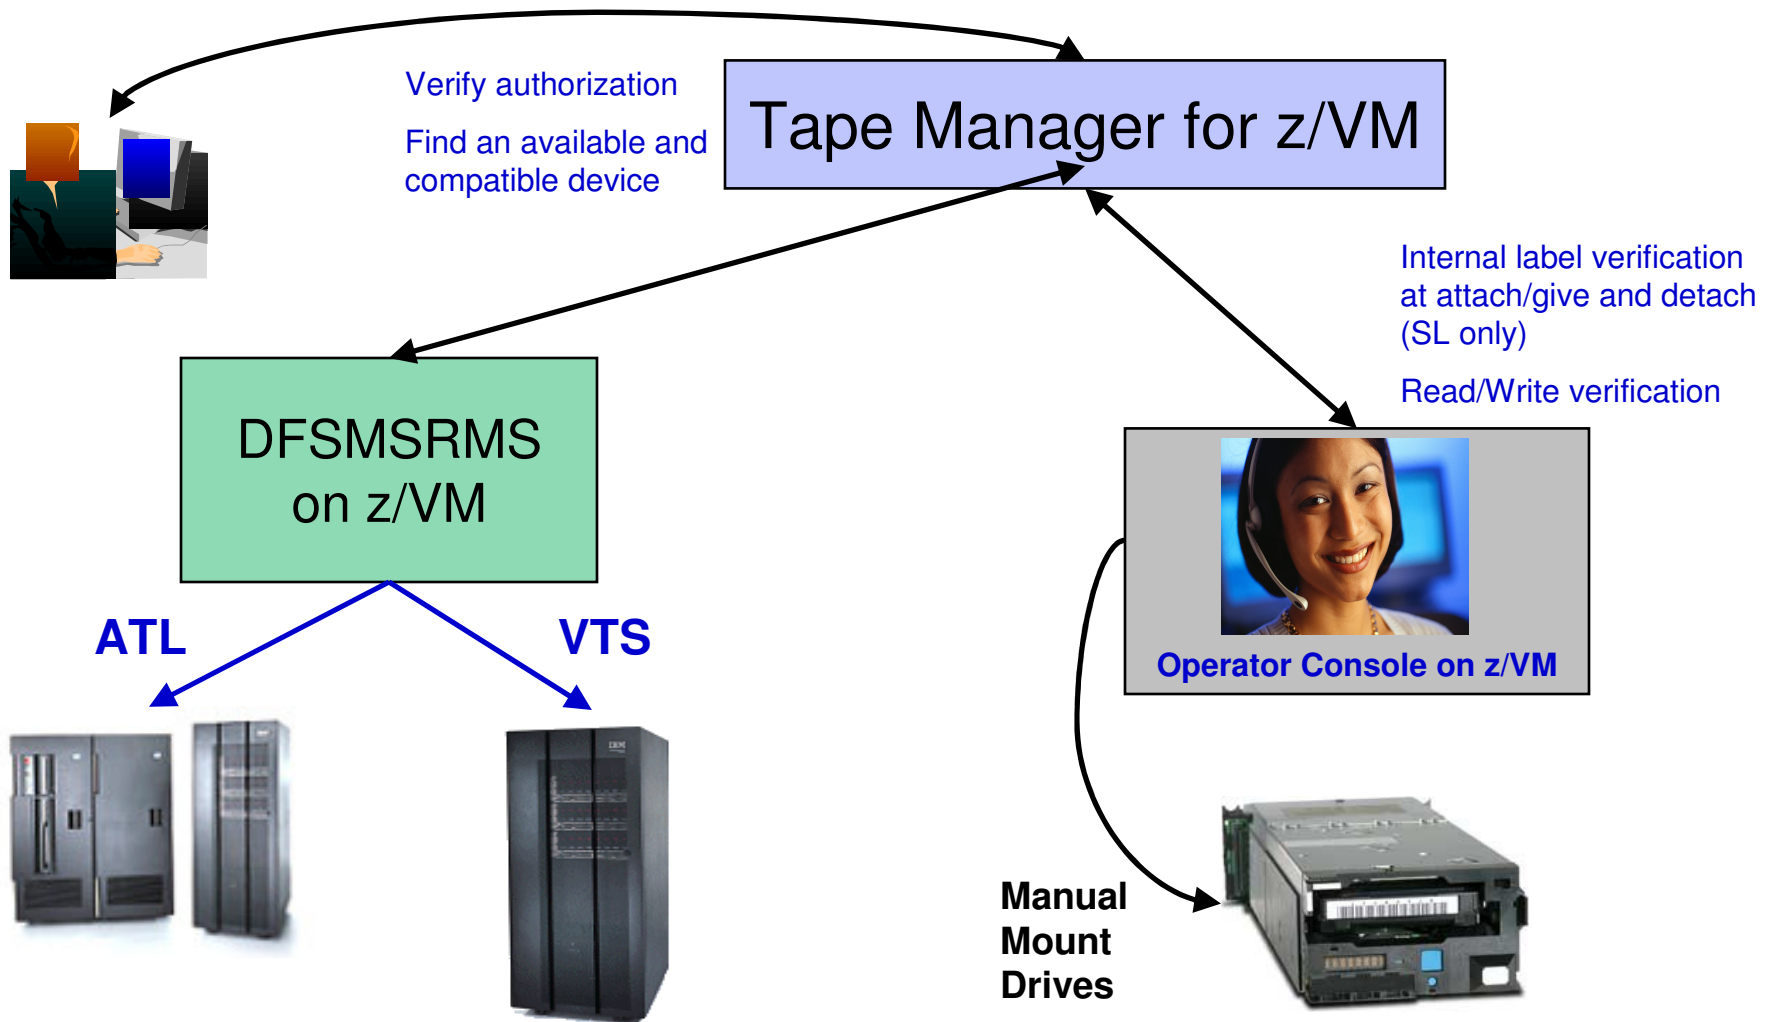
Verify authorization

Find an available and compatible device

Tape Manager for z/VM

Internal label verification at attach/give and detach (SL only)

Read/Write verification

DFSMSRMS on z/VM

ATL

VTS

Operator Console on z/VM

Manual Mount Drives